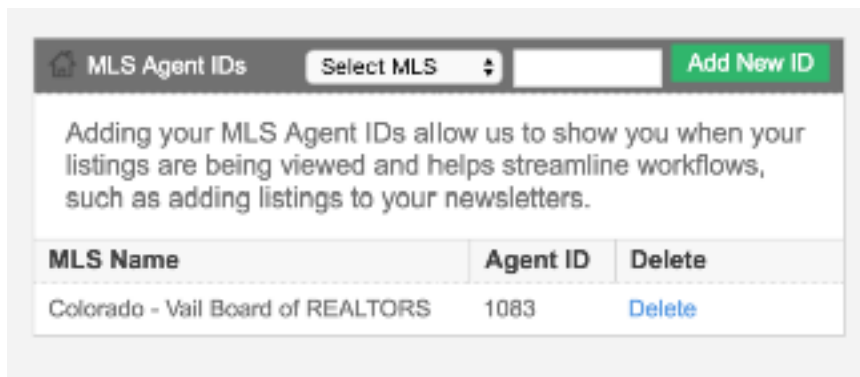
MLS Agent IDs Select MLS Add New ID

Adding your MLS Agent IDs allow us to show you when your listings are being viewed and helps streamline workflows, such as adding listings to your newsletters.

| MLS Name | Agent ID | Delete |
|---|---|---|
| Colorado - Vail Board of REALTORS | 1083 | Delete |